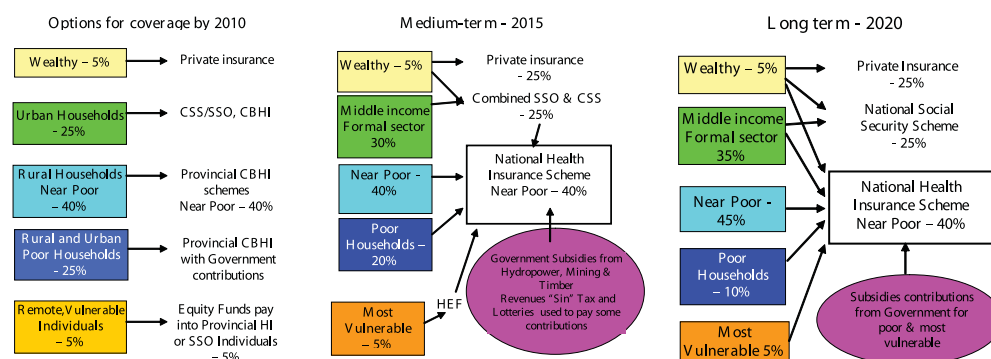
Options for coverage by 2010

Wealthy – 5%
Private insurance

Urban Households – 25%
CSS/SSO, CBHI

Rural Households Near Poor – 40%
Provincial CBHI schemes Near Poor – 40%

Rural and Urban Poor Households – 25%
Provincial CBHI with Government contributions

Remote,Vulnerable Individuals – 5%
Equity Funds pay into Provincial HI or SSO Individuals – 5%

Medium-term - 2015

Wealthy – 5%
Private insurance - 25%

Middle income Formal sector 30%
Combined SSO & CSS - 25%

Near Poor - 40%

Poor Households – 20%

National Health Insurance Scheme Near Poor – 40%

Government Subsidies from Hydropower, Mining & Timber Revenues "Sin" Tax and Lotteries used to pay some contributions

HEF

Most Vulnerable – 5%

Long term - 2020

Wealthy – 5%
Private Insurance - 25%

Middle income Formal sector 35%
National Social Security Scheme - 25%

Near Poor - 45%

National Health Insurance Scheme Near Poor – 40%

Poor Households – 10%

Subsidies contributions from Government for poor & most vulnerable

Most Vulnerable 5%